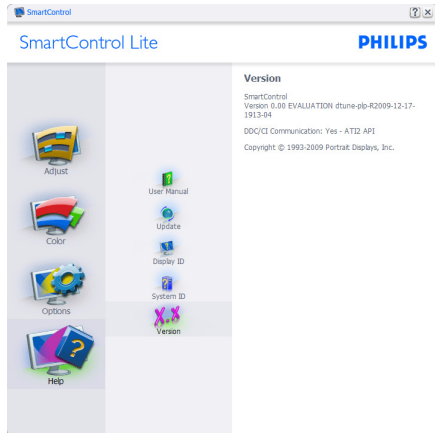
SmartControl

?
X

SmartControl Lite

PHILIPS

Adjust

Color

Options

Help

User Manual

Update

Display ID

System ID

Version

Version

SmartControl
Version 0.00 EVALUATION dtune-plp-R2009-12-17-1913-04

DDC/CI Communication: Yes - ATI2 API

Copyright © 1993-2009 Portrait Displays, Inc.